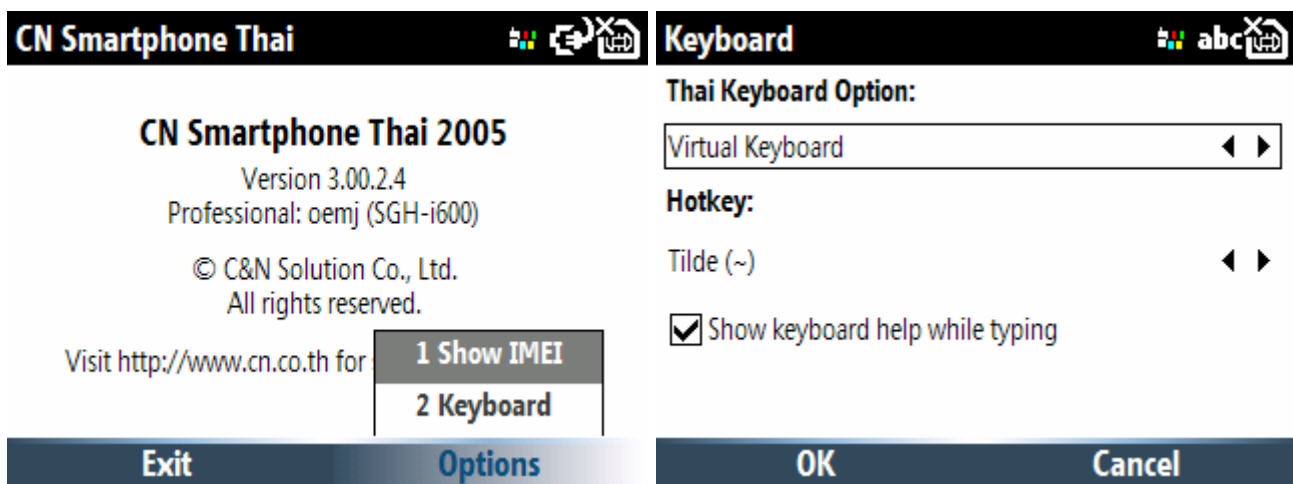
CN Smartphone Thai

CN Smartphone Thai 2005
Version 3.00.2.4
Professional: oemj (SGH-i600)

© C&N Solution Co., Ltd.
All rights reserved.

Visit http://www.cn.co.th for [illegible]

1 Show IMEI
2 Keyboard

Exit
Options

Keyboard
abc

Thai Keyboard Option:

Virtual Keyboard

Hotkey:

Tilde (~)

Show keyboard help while typing

OK
Cancel